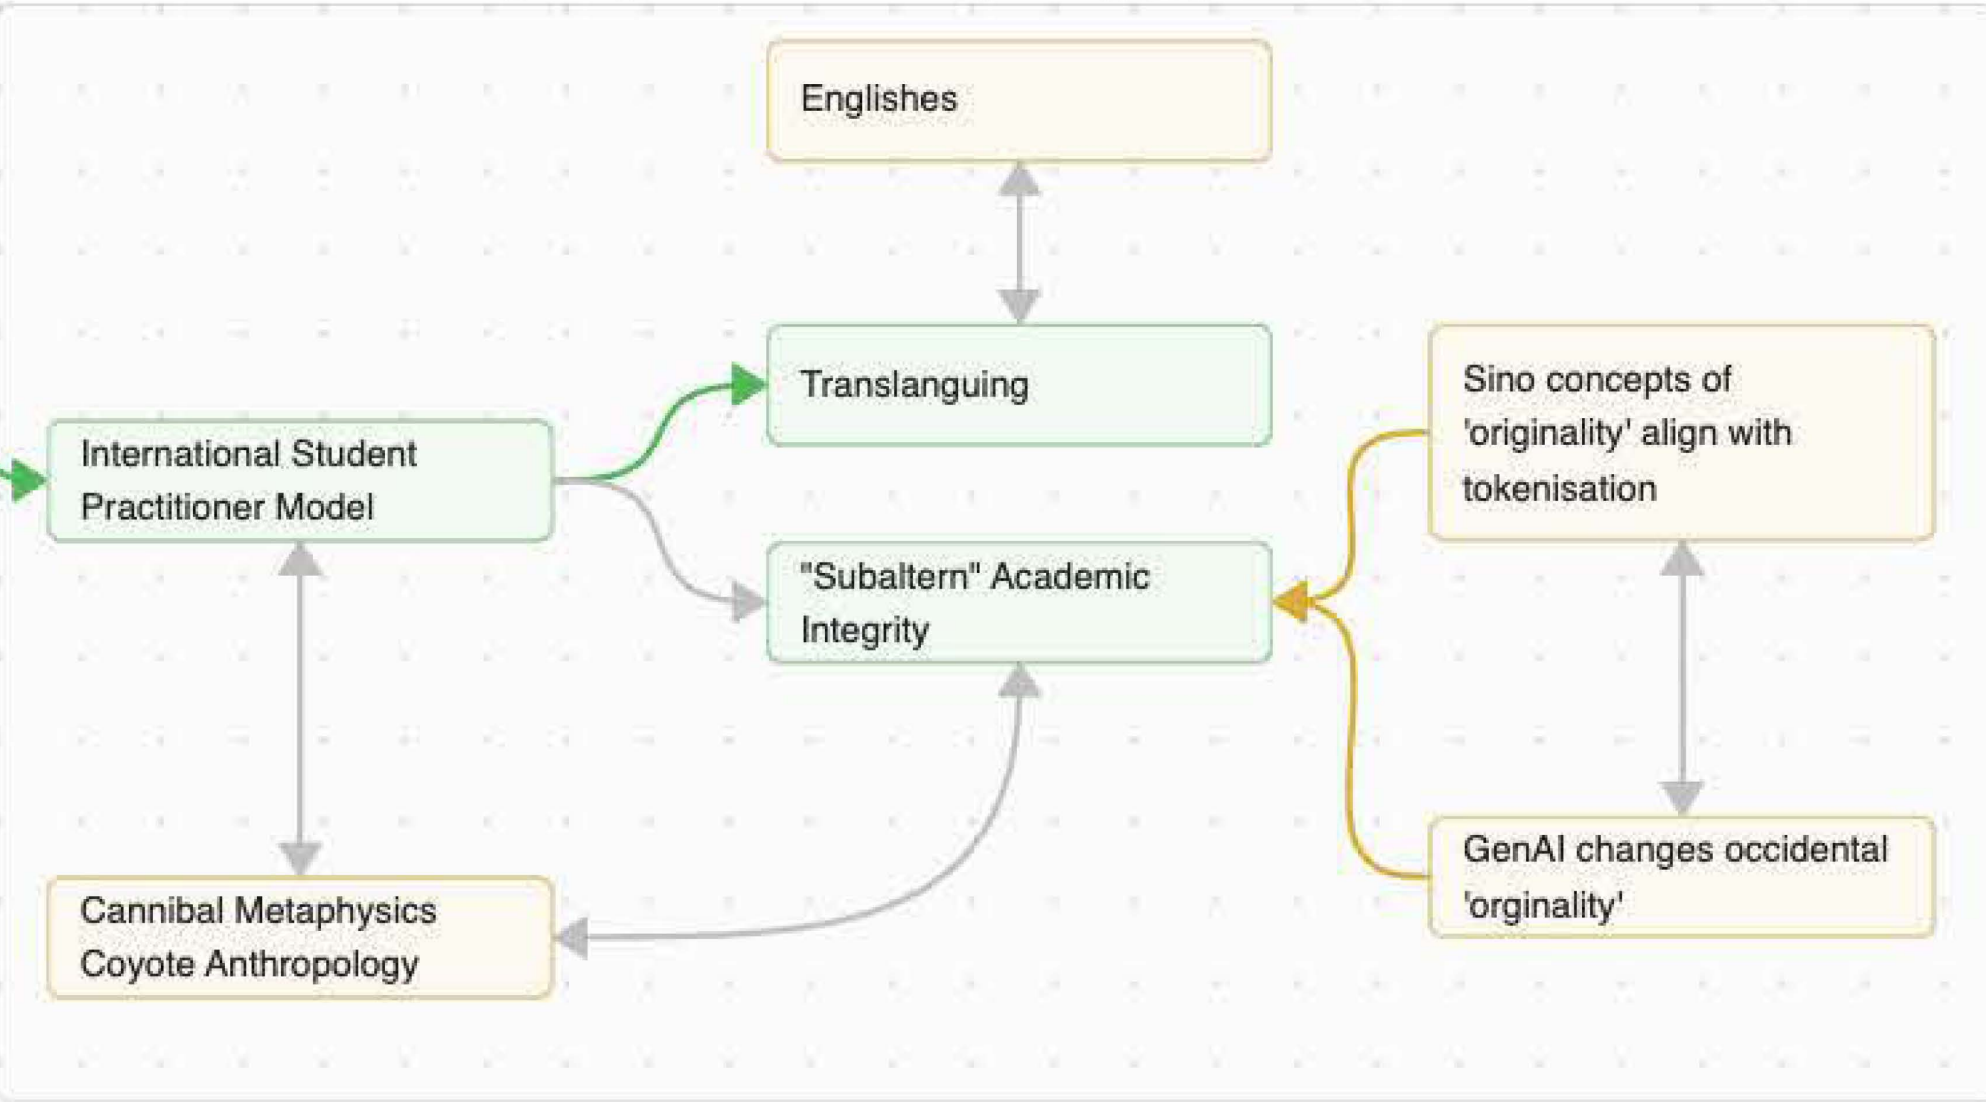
Englishes

International Student Practitioner Model

Translanguing

"Subaltern" Academic Integrity

Sino concepts of 'originality' align with tokenisation

GenAI changes occidental 'orginality'

Cannibal Metaphysics Coyote Anthropology